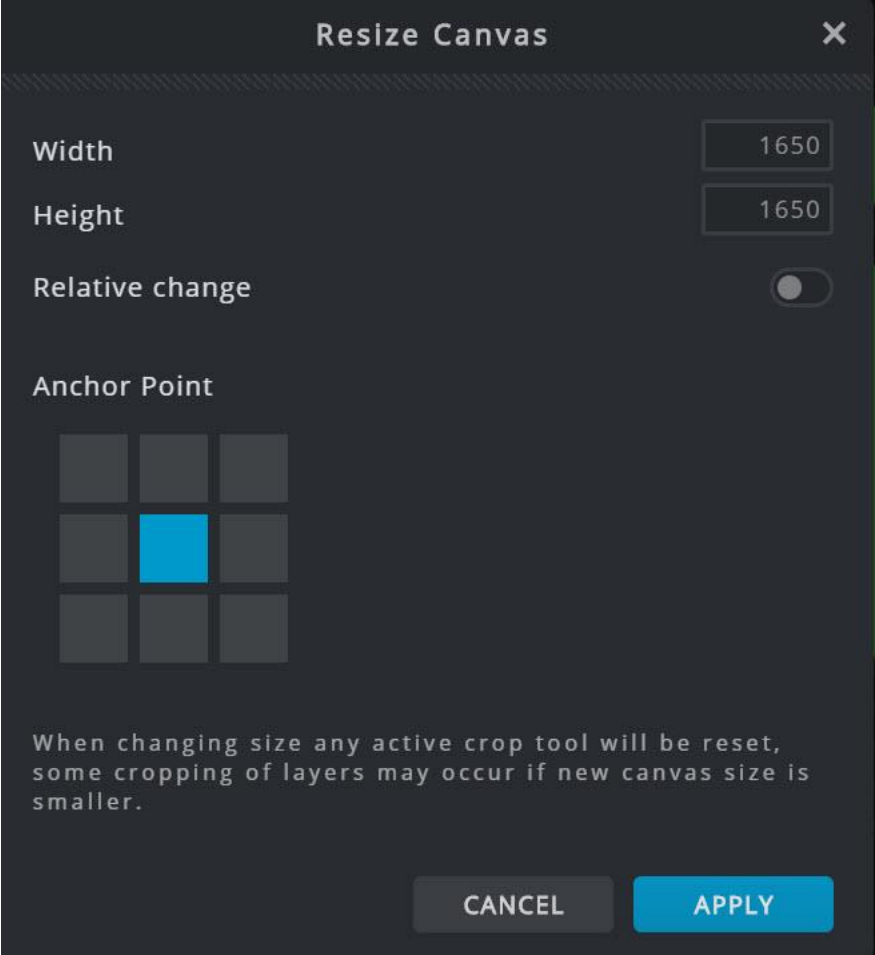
Resize Canvas

×

Width 1650

Height 1650

Relative change

Anchor Point

When changing size any active crop tool will be reset, some cropping of layers may occur if new canvas size is smaller.

CANCEL

APPLY